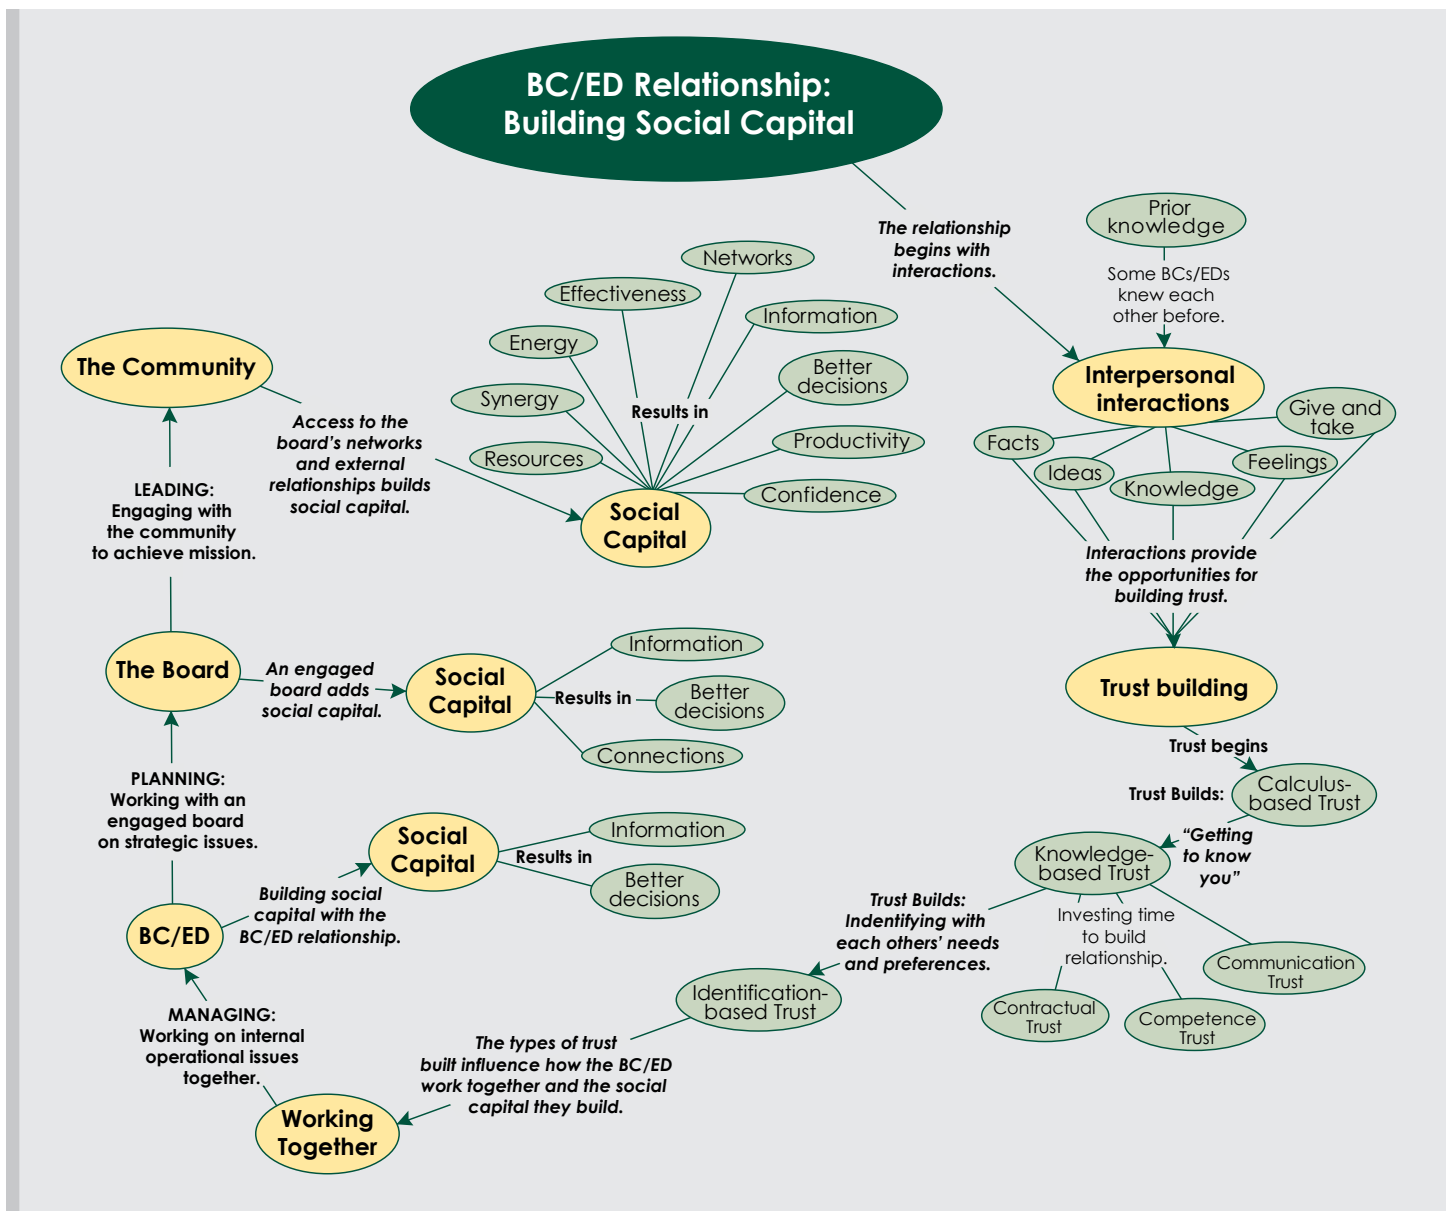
BC/ED Relationship: Building Social Capital

The relationship begins with interactions.

Prior knowledge

Some BCs/EDs knew each other before.

Interpersonal interactions

Facts

Give and take

Ideas

Feelings

Knowledge

Interactions provide the opportunities for building trust.

Trust building

Trust begins

Trust Builds:

Calculus-based Trust

"Getting to know you"

Knowledge-based Trust

Investing time to build relationship.

Communication Trust

Contractual Trust

Competence Trust

Trust Builds: Indentifying with each others' needs and preferences.

Identification-based Trust

The types of trust built influence how the BC/ED work together and the social capital they build.

Working Together

MANAGING: Working on internal operational issues together.

BC/ED

Building social capital with the BC/ED relationship.

Social Capital

Results in

Information

Better decisions

PLANNING: Working with an engaged board on strategic issues.

The Board

An engaged board adds social capital.

Social Capital

Results in

Information

Better decisions

Connections

LEADING: Engaging with the community to achieve mission.

The Community

Access to the board's networks and external relationships builds social capital.

Networks

Effectiveness

Information

Energy

Better decisions

Synergy

Results in

Productivity

Resources

Confidence

Social Capital